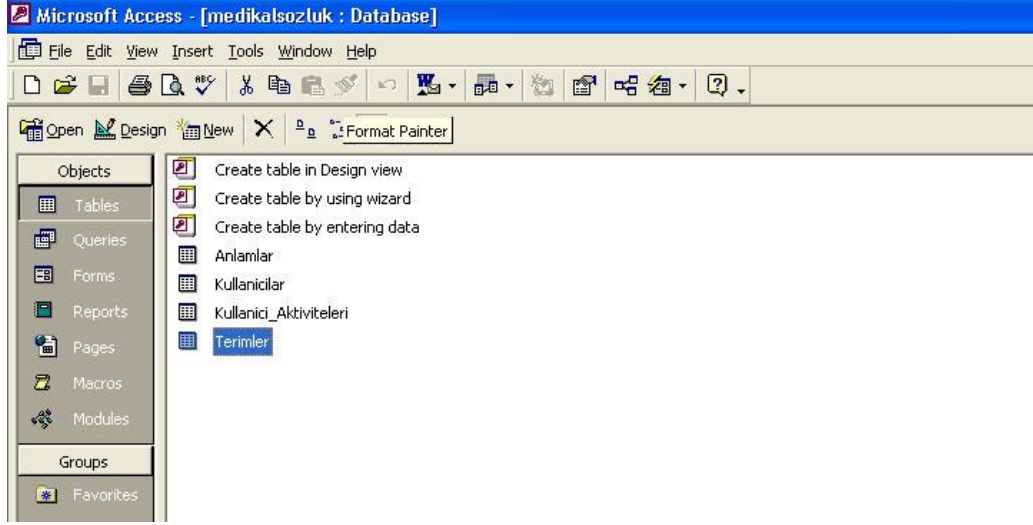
Microsoft Access - [medikalsozluk : Database]

File Edit View Insert Tools Window Help

Open Design New Format Painter

Objects
Tables
Queries
Forms
Reports
Pages
Macros
Modules
Groups
Favorites

Create table in Design view
Create table by using wizard
Create table by entering data
Anlamlar
Kullanicilar
Kullanici_Aktiviteleri
Terimler